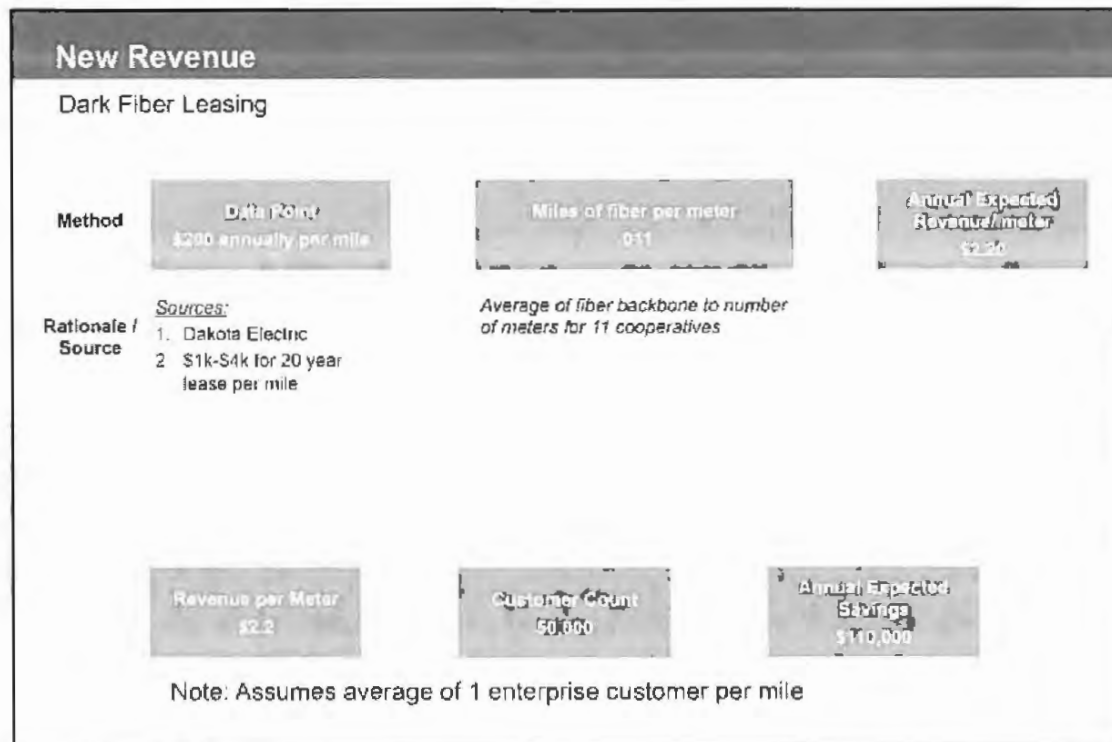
New Revenue

Dark Fiber Leasing

Method

Data Point
\$200 annually per mile

Miles of fiber per meter
.011

Annual Expected Revenue/meter
\$2.20

Rationale / Source

Sources:
1. Dakota Electric
2. \$1k-\$4k for 20 year lease per mile

Average of fiber backbone to number of meters for 11 cooperatives

Revenue per Meter
\$2.2

Customer Count
50,000

Annual Expected Savings
\$110,000

Note: Assumes average of 1 enterprise customer per mile